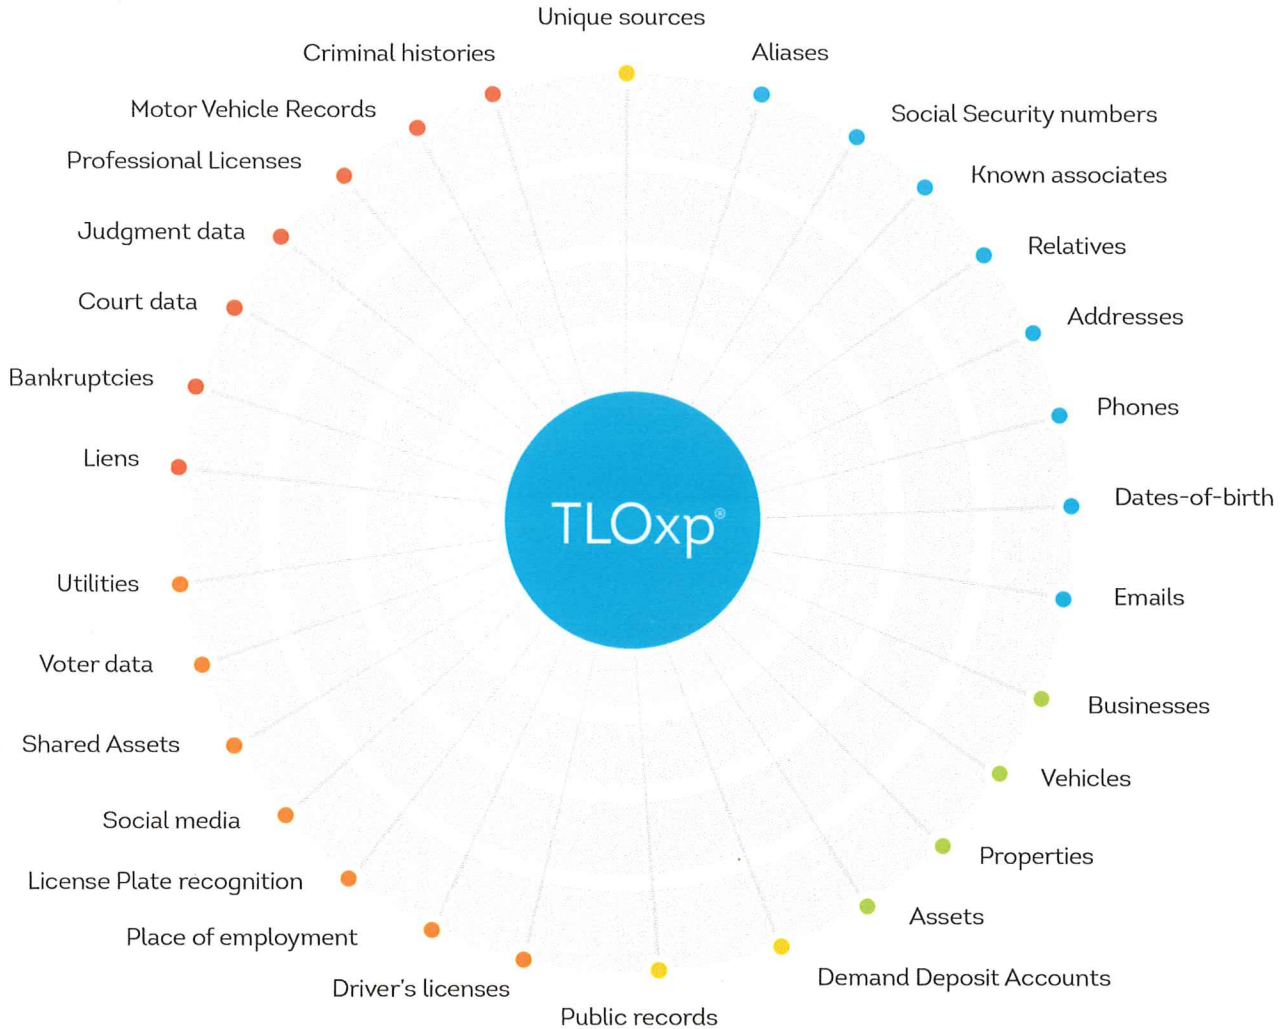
Unique sources
Aliases
Social Security numbers
Known associates
Relatives
Addresses
Phones
Dates-of-birth
Emails
Businesses
Vehicles
Properties
Assets
Demand Deposit Accounts
Public records
Driver's licenses
Place of employment
License Plate recognition
Social media
Shared Assets
Voter data
Utilities
Liens
Bankruptcies
Court data
Judgment data
Professional Licenses
Motor Vehicle Records
Criminal histories

TLOxp®